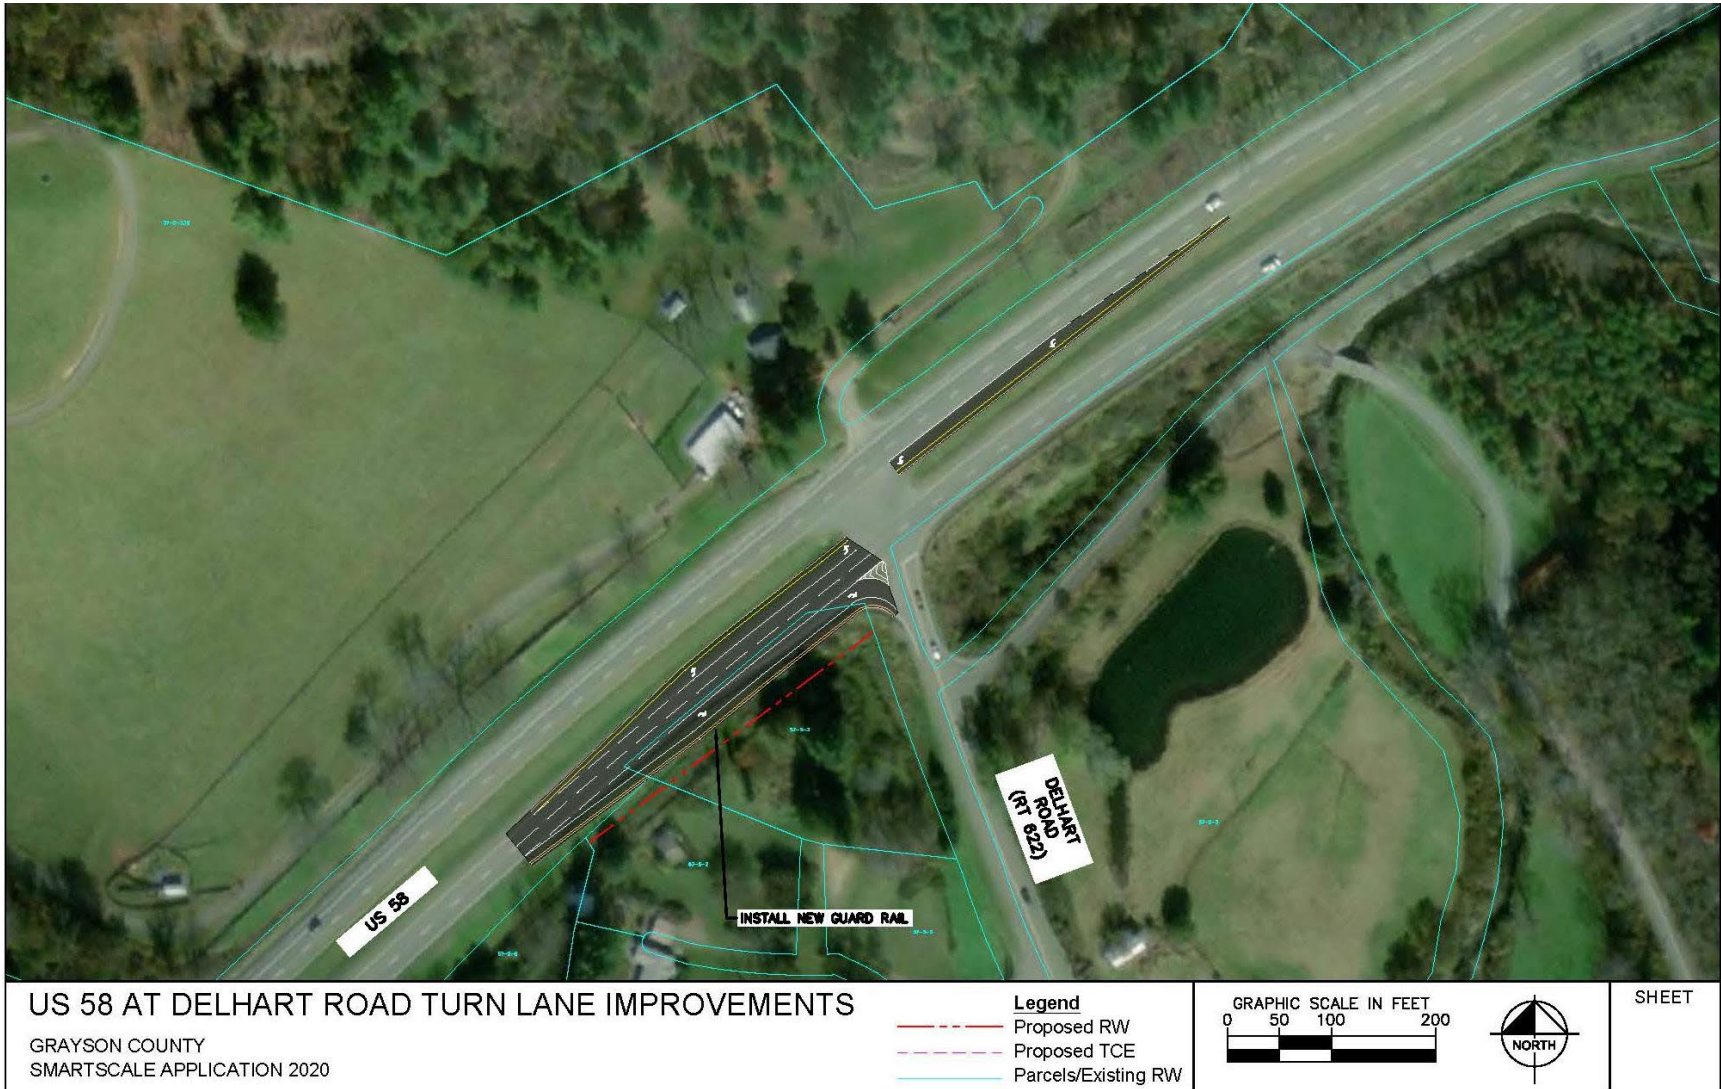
INSTALL NEW GUARD RAIL

US 58

DELHART ROAD (RT 622)

US 58 AT DELHART ROAD TURN LANE IMPROVEMENTS

GRAYSON COUNTY
SMARTSCALE APPLICATION 2020

Legend
Proposed RW
Proposed TCE
Parcels/Existing RW

GRAPHIC SCALE IN FEET
0 50 100 200

NORTH

SHEET